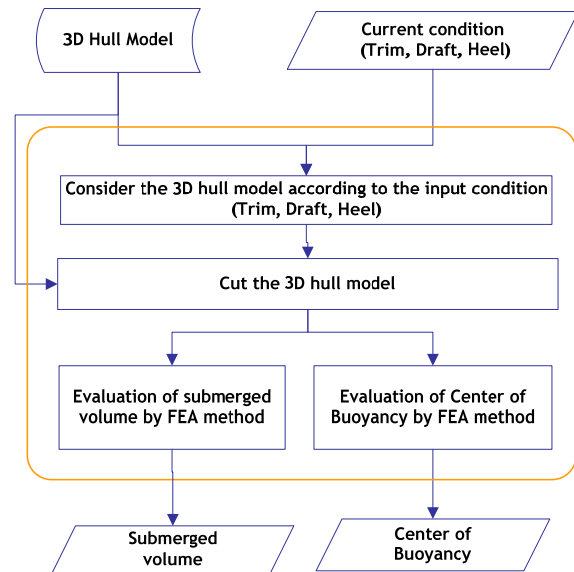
3D Hull Model

Current condition (Trim, Draft, Heel)

Consider the 3D hull model according to the input condition (Trim, Draft, Heel)

Cut the 3D hull model

Evaluation of submerged volume by FEA method

Evaluation of Center of Buoyancy by FEA method

Submerged volume

Center of Buoyancy